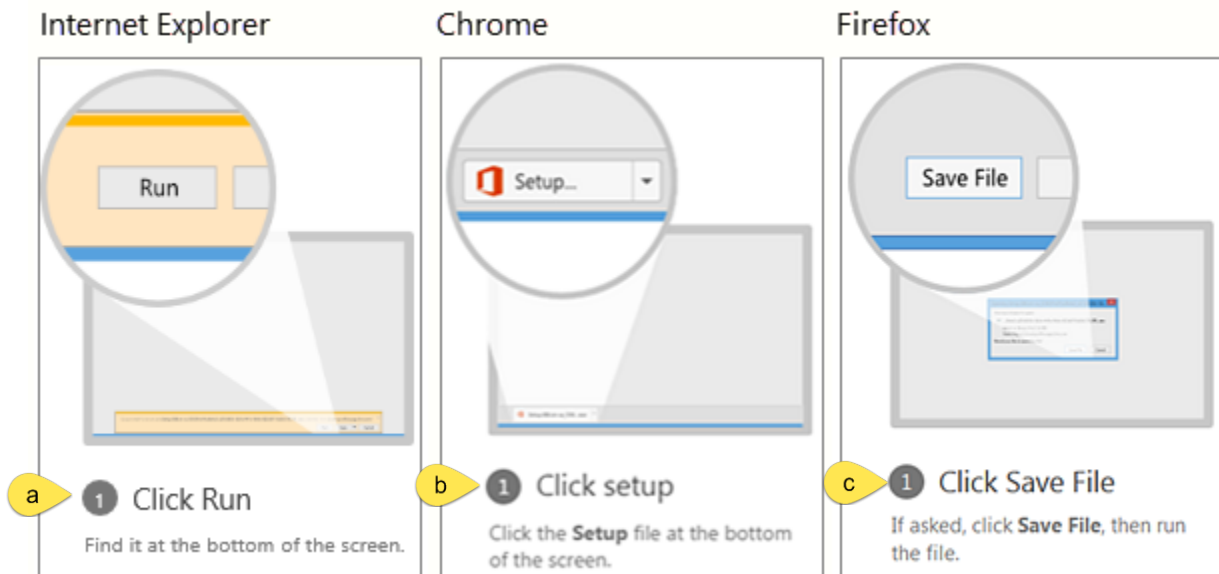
Internet Explorer

Run

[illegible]

a

1 Click Run

Find it at the bottom of the screen.

Chrome

Setup...

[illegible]

b

1 Click setup

Click the **Setup** file at the bottom of the screen.

Firefox

Save File

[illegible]

c

1 Click Save File

If asked, click **Save File**, then run the file.